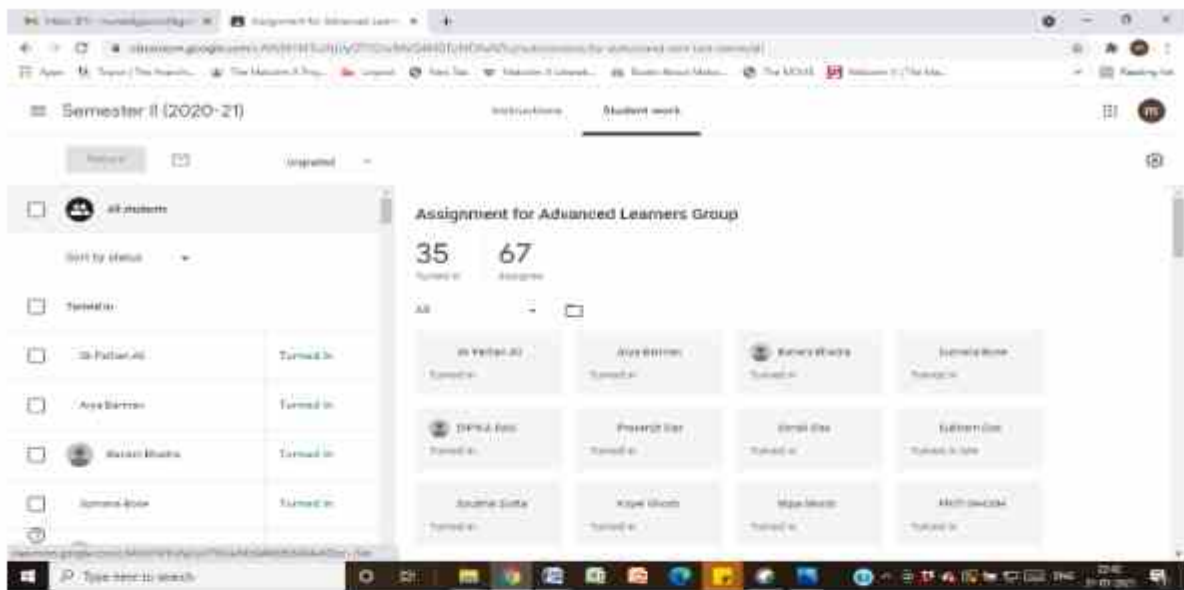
Semester II (2020-21)

Instructions Student work

Return

Ungraded

All students

Sort by status

Turned in

Turned in

Aya Barman Turned in

Turned in

Turned in

Assignment for Advanced Learners Group

35 Turned in

67 Assigned

All

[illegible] Turned in

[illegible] Turned in

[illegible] Turned in

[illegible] Turned in

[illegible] Turned in

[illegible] Turned in

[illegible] Turned in

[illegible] Turned in

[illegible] Turned in

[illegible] Turned in

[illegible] Turned in

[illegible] Turned in

Type here to search